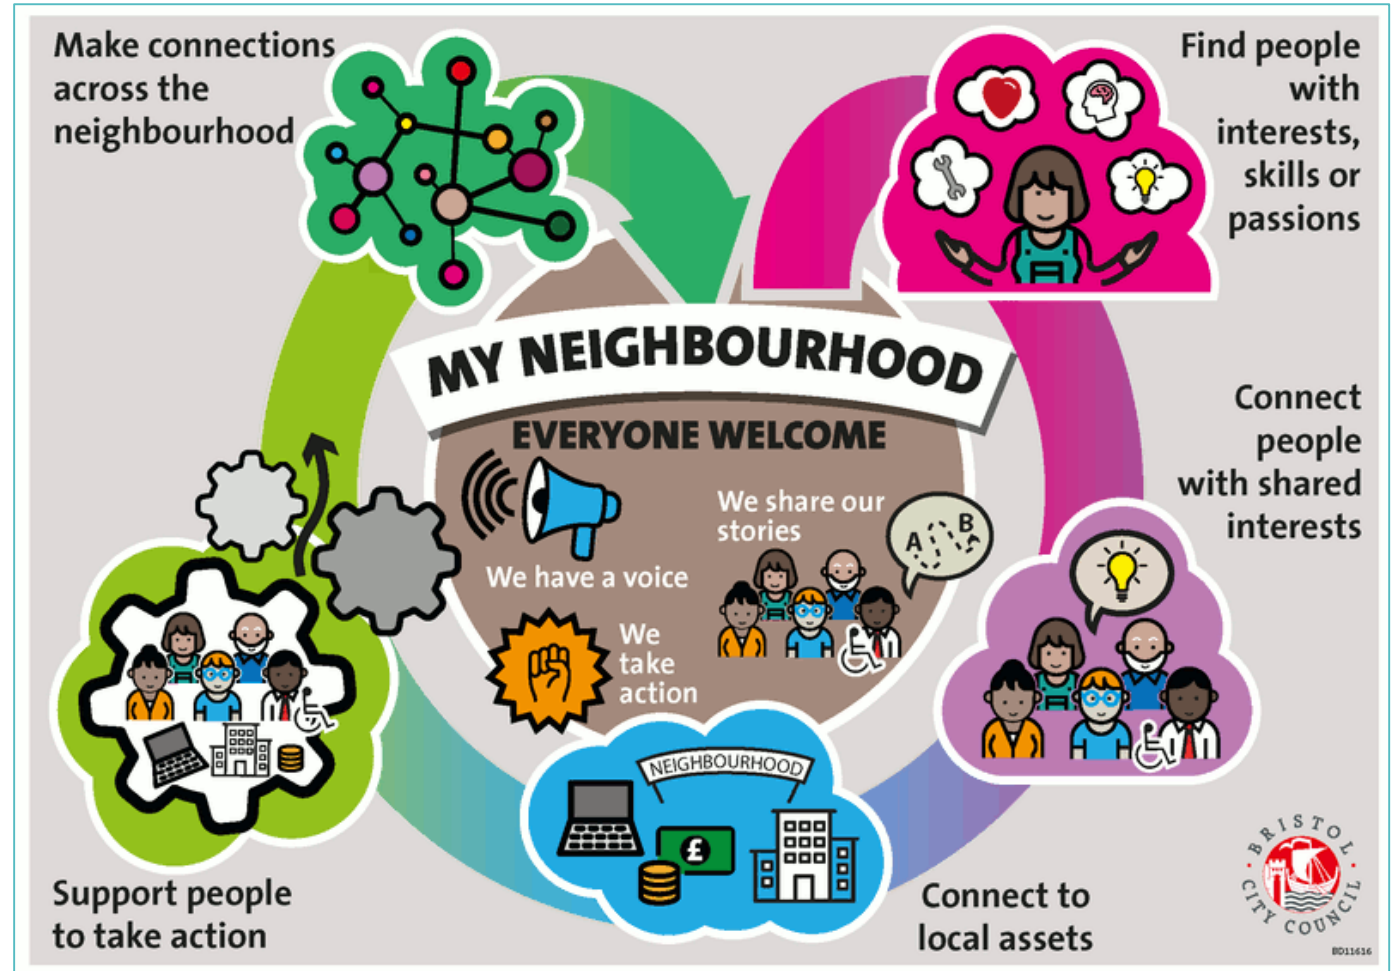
Make connections across the neighbourhood

Find people with interests, skills or passions

MY NEIGHBOURHOOD

EVERYONE WELCOME

We have a voice

We share our stories

A B

We take action

Connect people with shared interests

NEIGHBOURHOOD

£

Support people to take action

Connect to local assets

BRISTOL CITY COUNCIL

BD11616